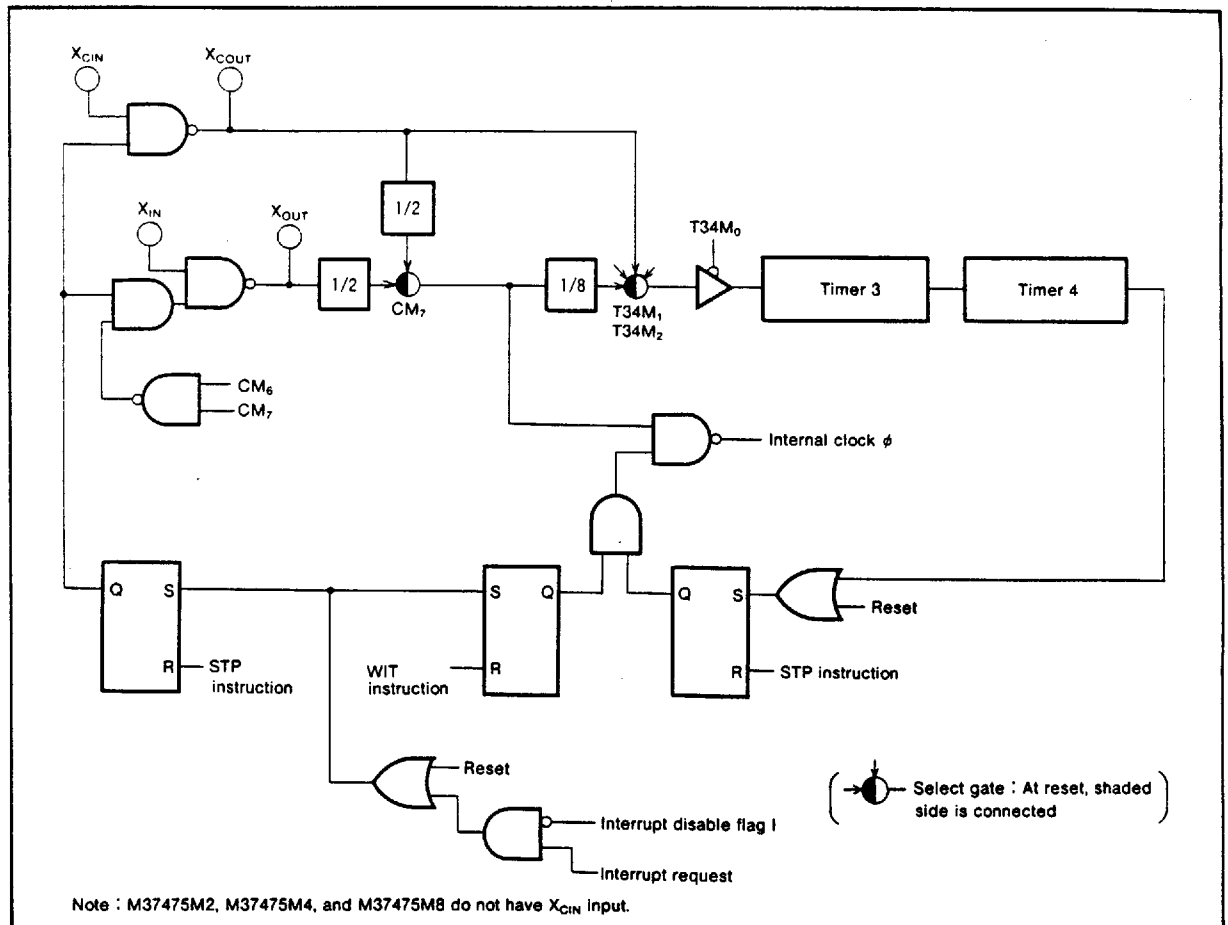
$X_{CIN}$

$X_{COUT}$

$X_{IN}$

$X_{OUT}$

1/2

1/2

$CM_7$

1/8

$T34M_0$

$T34M_1$
$T34M_2$

Timer 3

Timer 4

$CM_6$
$CM_7$

Internal clock $\phi$

Q S

R STP instruction

S Q

WIT instruction R

Q S

R STP instruction

Reset

Reset

Interrupt disable flag I

Interrupt request

Select gate : At reset, shaded side is connected

Note : M37475M2, M37475M4, and M37475M8 do not have $X_{CIN}$ input.